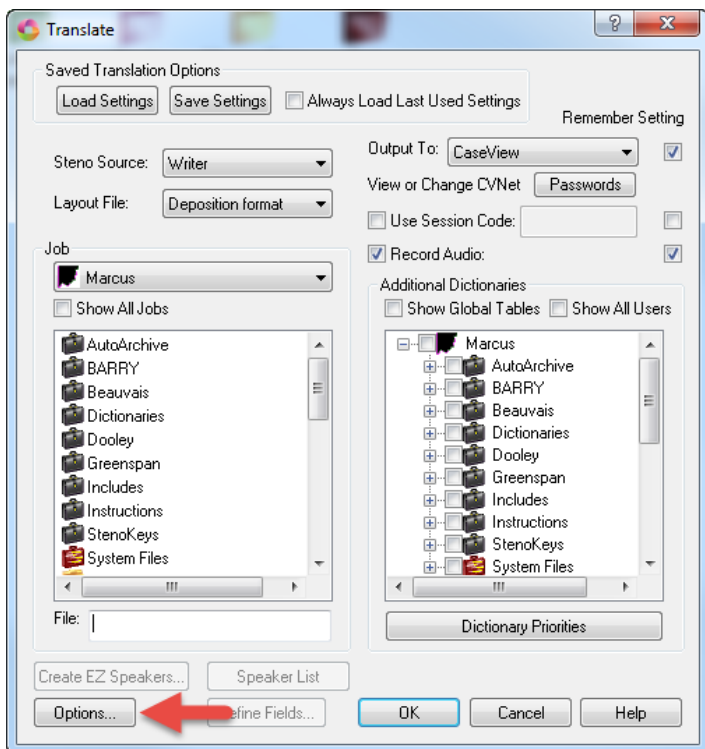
Translate

?

X

Saved Translation Options

Load Settings

Save Settings

Always Load Last Used Settings

Remember Setting

Steno Source: Writer

Layout File: Deposition format

Output To: CaseView

View or Change CVNet

Passwords

Use Session Code:

Record Audio:

Job

Marcus

Show All Jobs

AutoArchive
BARRY
Beauvais
Dictionaries
Dooley
Greenspan
Includes
Instructions
StenoKeys
System Files

File:

Additional Dictionaries

Show Global Tables

Show All Users

Marcus
AutoArchive
BARRY
Beauvais
Dictionaries
Dooley
Greenspan
Includes
Instructions
StenoKeys
System Files

Dictionary Priorities

Create EZ Speakers...

Speaker List

Options...

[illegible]efine Fields...

OK

Cancel

Help